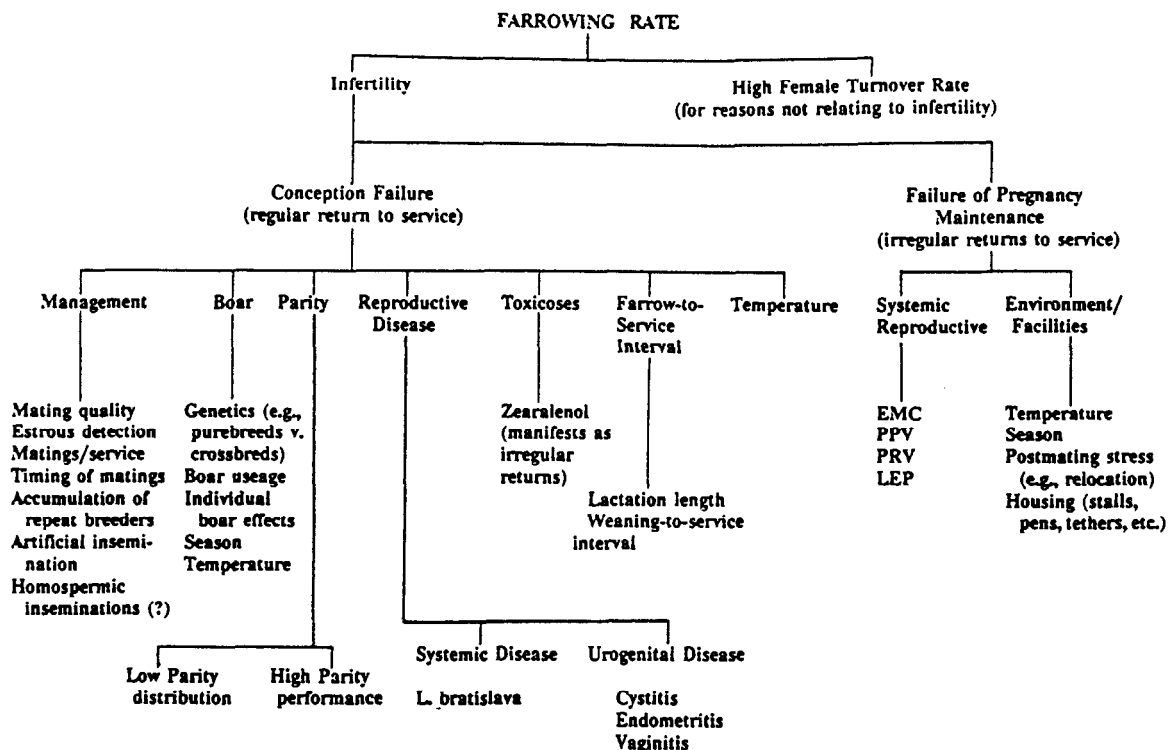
FARROWING RATE

Infertility

High Female Turnover Rate (for reasons not relating to infertility)

Conception Failure (regular return to service)

Failure of Pregnancy Maintenance (irregular returns to service)

Management

Mating quality
Estrous detection
Matings/service
Timing of matings
Accumulation of repeat breeders
Artificial insemination
Homospermic inseminations (?)

Boar

Genetics (e.g., purebreeds v. crossbreds)
Boar useage
Individual boar effects
Season
Temperature

Parity

Low Parity distribution

High Parity performance

Reproductive Disease

Systemic Disease

L. bratislava

Urogenital Disease

Cystitis
Endometritis
Vaginitis

Toxicoses

Zearalenol (manifests as irregular returns)

Farrow-to-Service Interval

Lactation length
Weaning-to-service interval

Temperature

Systemic Reproductive

EMC
PPV
PRV
LEP

Environment/ Facilities

Temperature
Season
Postmating stress (e.g., relocation)
Housing (stalls, pens, tethers, etc.)